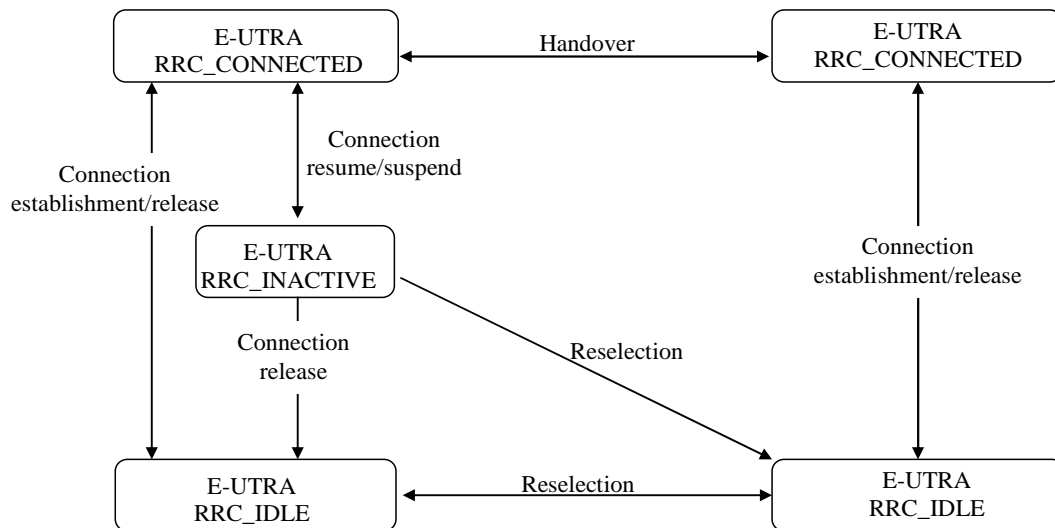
E-UTRA
RRC_CONNECTED

Handover

E-UTRA
RRC_CONNECTED

Connection
resume/suspend

Connection
establishment/release

E-UTRA
RRC_INACTIVE

Connection
establishment/release

Connection
release

Reselection

E-UTRA
RRC_IDLE

Reselection

E-UTRA
RRC_IDLE